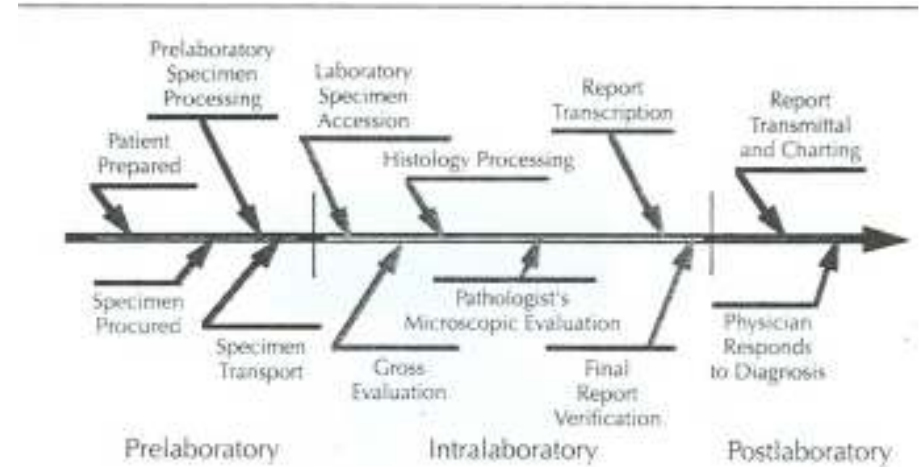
Prelaboratory Specimen Processing

Patient Prepared

Laboratory Specimen Accession

Histology Processing

Report Transcription

Report Transmittal and Charting

Specimen Procured

Specimen Transport

Gross Evaluation

Pathologist's Microscopic Evaluation

Final Report Verification

Physician Responds to Diagnosis

Prelaboratory

Intralaboratory

Postlaboratory